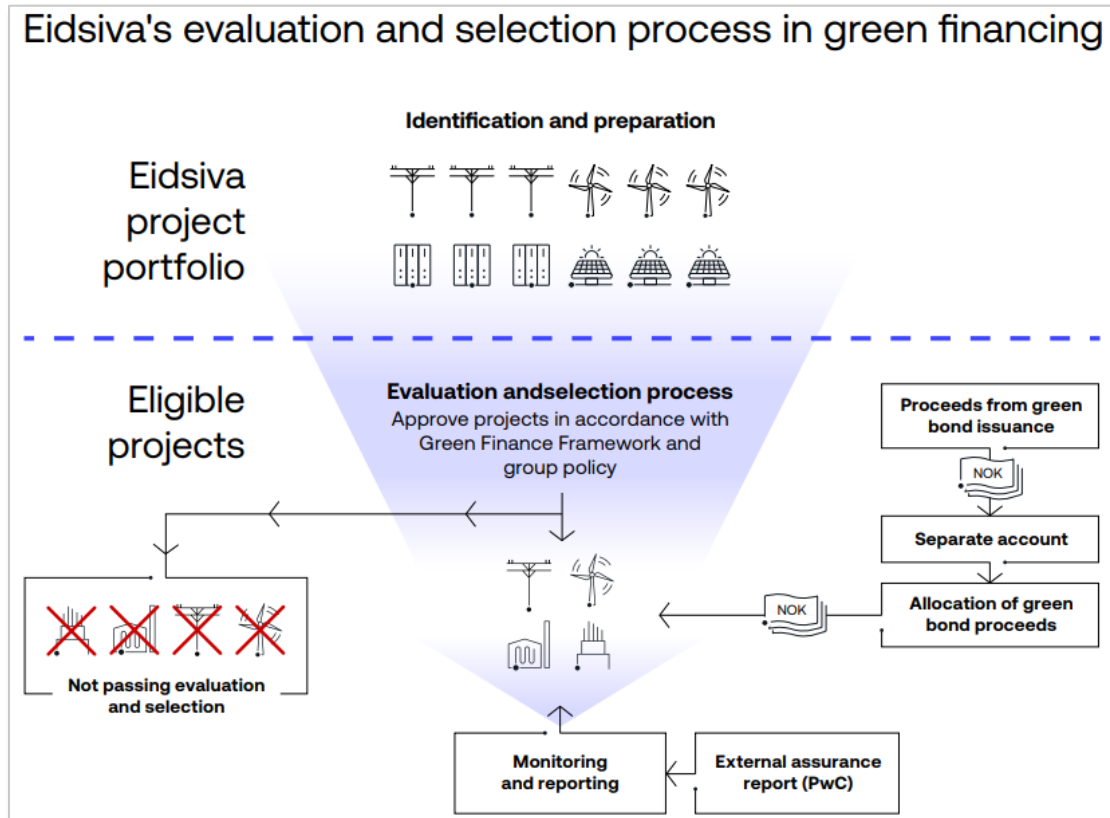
Eidsiva's evaluation and selection process in green financing

Identification and preparation

Eidsiva project portfolio

Eligible projects

Evaluation andselection process
Approve projects in accordance with Green Finance Framework and group policy

Proceeds from green bond issuance

NOK

Separate account

NOK

Allocation of green bond proceeds

Not passing evaluation and selection

Monitoring and reporting

External assurance report (PwC)